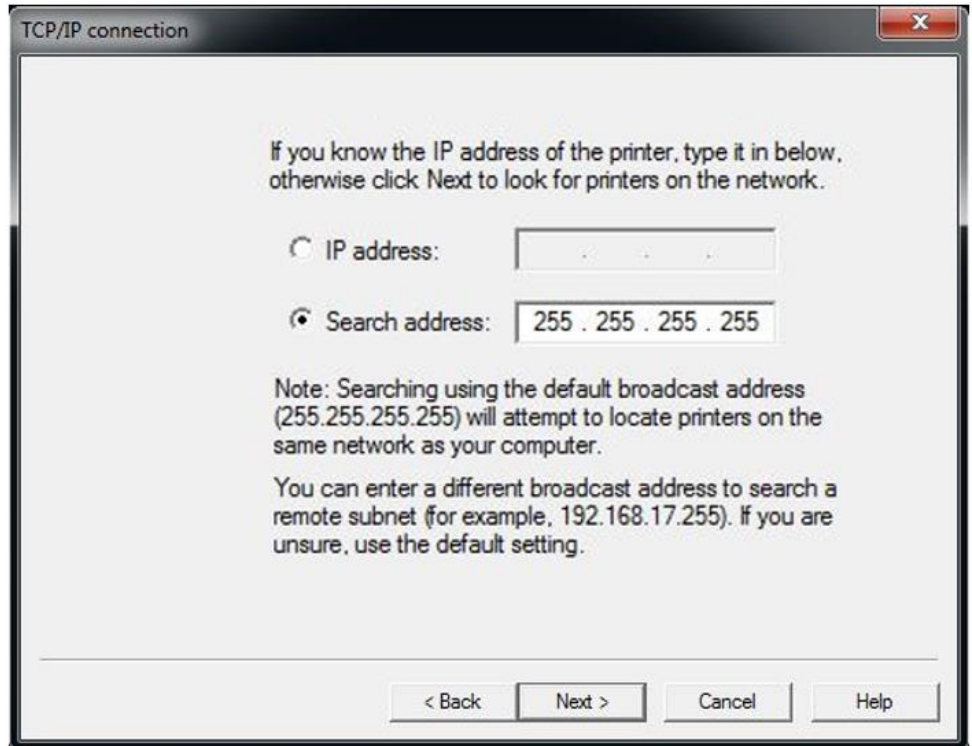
TCP/IP connection

If you know the IP address of the printer, type it in below, otherwise click Next to look for printers on the network.

IP address: . . .

Search address: 255 . 255 . 255 . 255

Note: Searching using the default broadcast address (255.255.255.255) will attempt to locate printers on the same network as your computer.

You can enter a different broadcast address to search a remote subnet (for example, 192.168.17.255). If you are unsure, use the default setting.

< Back Next > Cancel Help